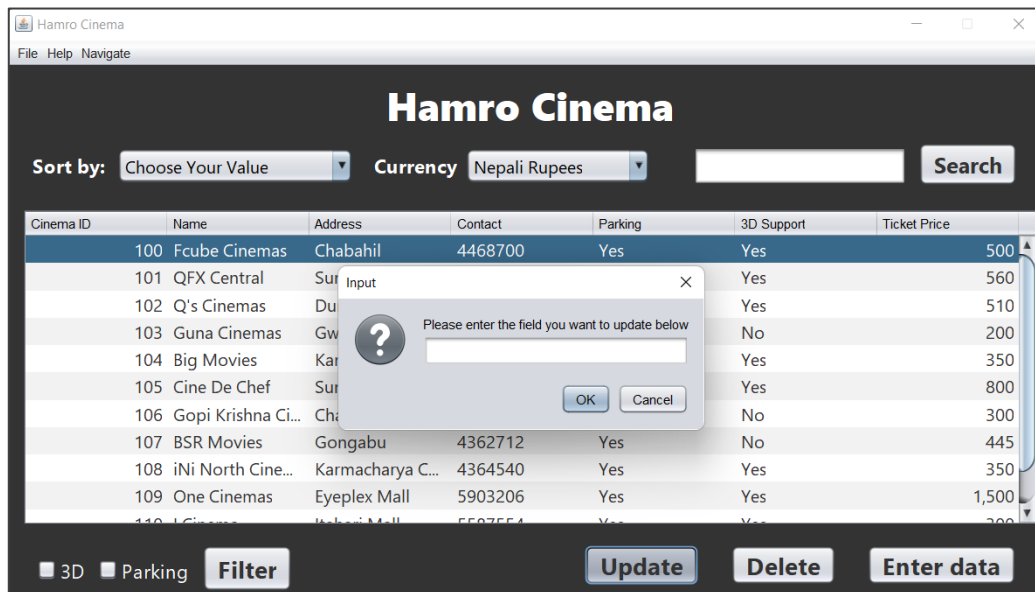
Hamro Cinema

File Help Navigate

Hamro Cinema

Sort by: Choose Your Value Currency Nepali Rupees Search

| Cinema ID | Name | Address | Contact | Parking | 3D Support | Ticket Price |
|---|---|---|---|---|---|---|
| 100 | Fcube Cinemas | Chabahil | 4468700 | Yes | Yes | 500 |
| 101 | QFX Central | Sur | | | Yes | 560 |
| 102 | Q's Cinemas | Du | | | Yes | 510 |
| 103 | Guna Cinemas | Gw | | | No | 200 |
| 104 | Big Movies | Kar | | | Yes | 350 |
| 105 | Cine De Chef | Sur | | | Yes | 800 |
| 106 | Gopi Krishna Ci... | Cha | | | No | 300 |
| 107 | BSR Movies | Gongabu | 4362712 | Yes | No | 445 |
| 108 | iNi North Cine... | Karmacharya C... | 4364540 | Yes | Yes | 350 |
| 109 | One Cinemas | Eyeplex Mall | 5903206 | Yes | Yes | 1,500 |
| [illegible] | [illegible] | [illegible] | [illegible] | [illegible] | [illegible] | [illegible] |

Input

Please enter the field you want to update below

OK Cancel

3D Parking Filter Update Delete Enter data